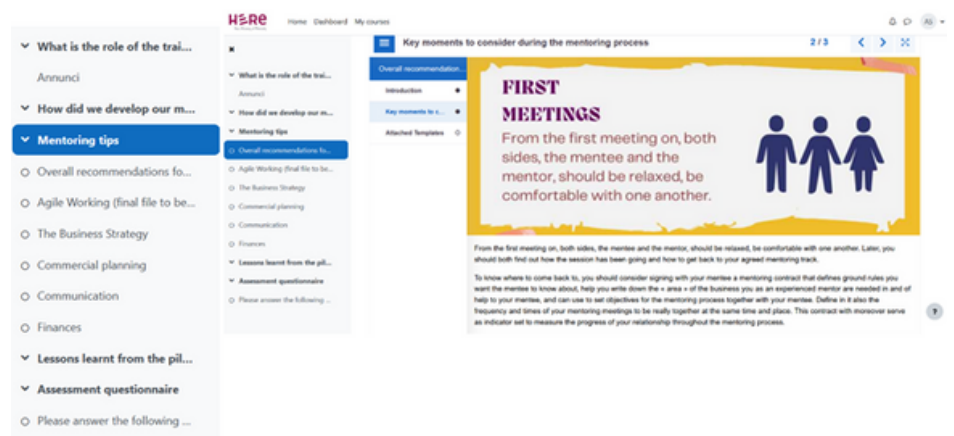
What is the role of the trai...

Annunci

How did we develop our m...

Mentoring tips

Overall recommendations fo...

Agile Working (final file to be...

The Business Strategy

Commercial planning

Communication

Finances

Lessons learnt from the pil...

Assessment questionnaire

Please answer the following ...

HERE

Home Dashboard My courses

AS

×

What is the role of the trai...

Annunci

How did we develop our m...

Mentoring tips

Overall recommendations fo...

Agile Working (final file to be...

The Business Strategy

Commercial planning

Communication

Finances

Lessons learnt from the pil...

Assessment questionnaire

Please answer the following ...

Key moments to consider during the mentoring process

2 / 3

Overall recommendation...

Introduction

Key moments to c...

Attached Templates

FIRST MEETINGS

From the first meeting on, both sides, the mentee and the mentor, should be relaxed, be comfortable with one another.

From the first meeting on, both sides, the mentee and the mentor, should be relaxed, be comfortable with one another. Later, you should both find out how the session has been going and how to get back to your agreed mentoring track.

To know where to come back to, you should consider signing with your mentee a mentoring contract that defines ground rules you want the mentee to know about, help you write down the « area » of the business you as an experienced mentor are needed in and of help to your mentee, and can use to set objectives for the mentoring process together with your mentee. Define in it also the frequency and times of your mentoring meetings to be really together at the same time and place. This contract with moreover serve as indicator set to measure the progress of your relationship throughout the mentoring process.

?